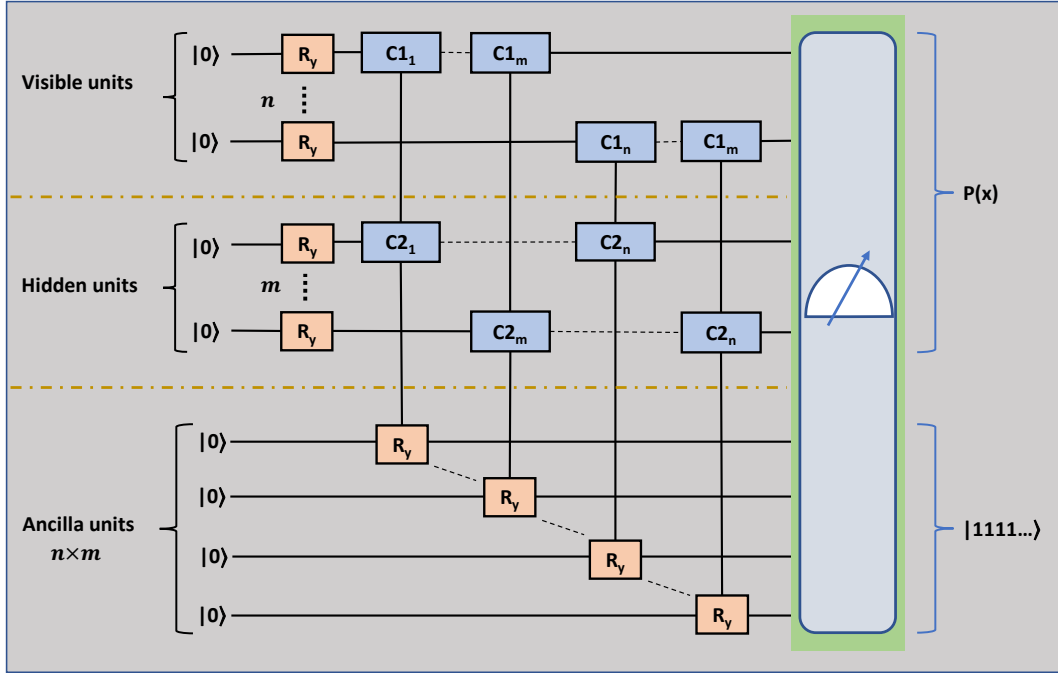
Visible units

$|0\rangle$ $R_y$ $C1_1$ $C1_m$

$n$

$|0\rangle$ $R_y$ $C1_n$ $C1_m$

P(x)

Hidden units

$|0\rangle$ $R_y$ $C2_1$ $C2_n$

$m$

$|0\rangle$ $R_y$ $C2_m$ $C2_n$

Ancilla units
$n\times m$

$|0\rangle$ $R_y$

$|0\rangle$ $R_y$

$|0\rangle$ $R_y$

$|0\rangle$ $R_y$

$|1111\ldots\rangle$